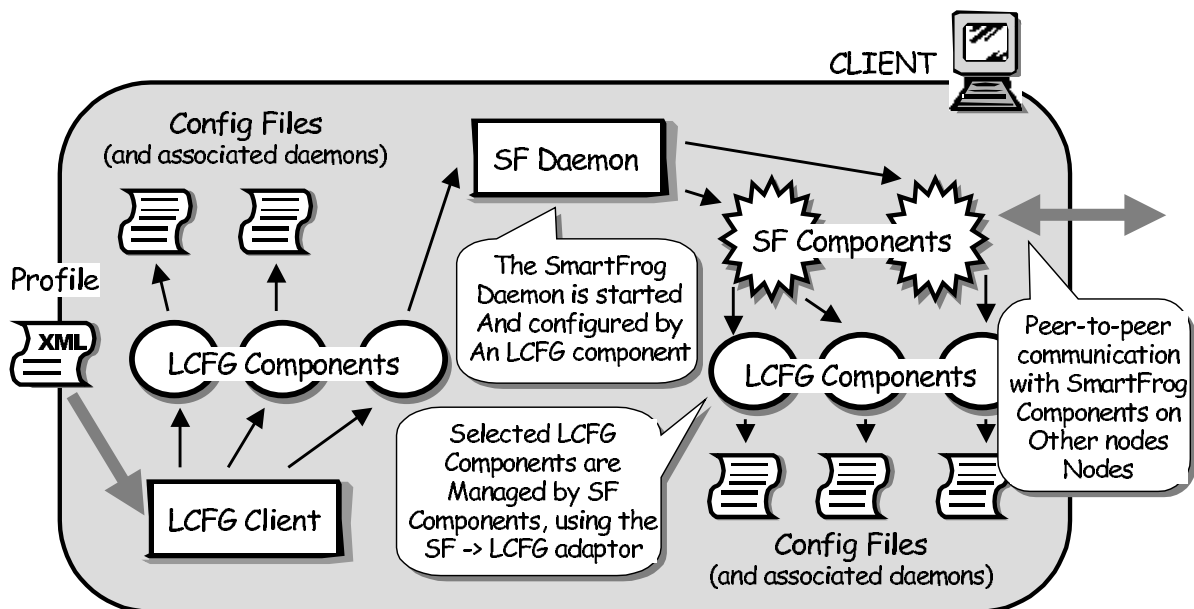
CLIENT

Config Files
(and associated daemons)

SF Daemon

SF Components

Profile

XML

LCFG Components

The SmartFrog Daemon is started And configured by An LCFG component

LCFG Components

Peer-to-peer communication with SmartFrog Components on Other nodes Nodes

Selected LCFG Components are Managed by SF Components, using the SF -> LCFG adaptor

LCFG Client

Config Files
(and associated daemons)